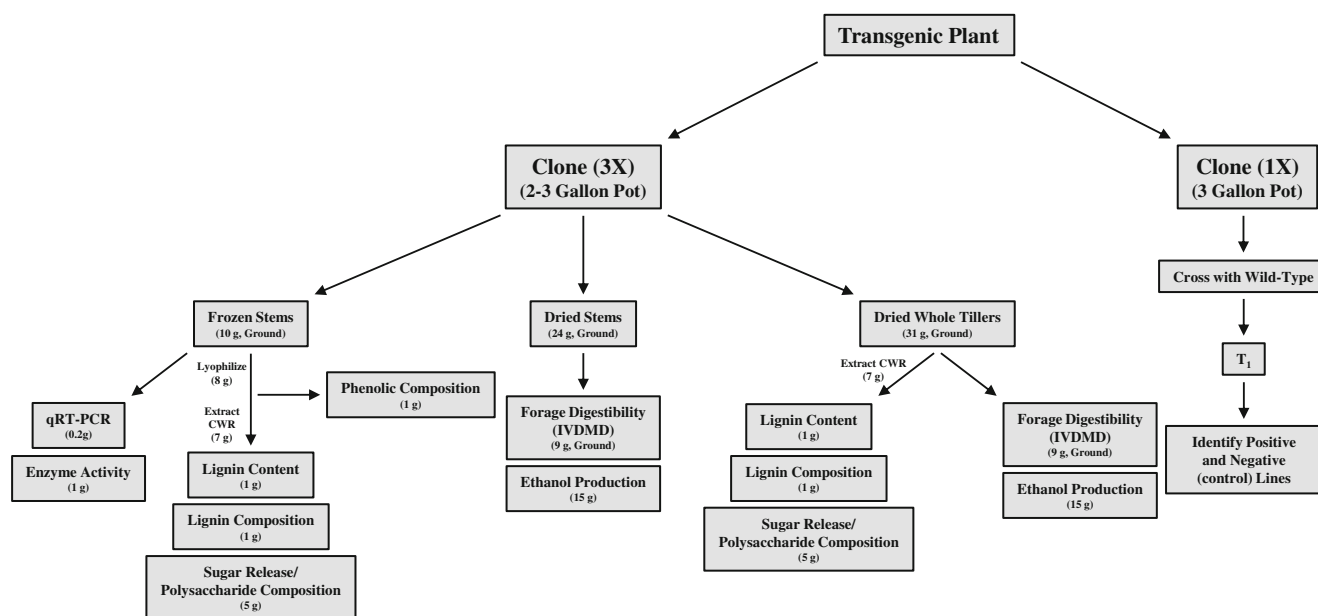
Transgenic Plant

Clone (3X)
(2-3 Gallon Pot)

Clone (1X)
(3 Gallon Pot)

Cross with Wild-Type

$T_1$

Identify Positive and Negative (control) Lines

Frozen Stems
(10 g, Ground)

Lyophilize
(8 g)

Extract CWR
(7 g)

qRT-PCR
(0.2g)

Enzyme Activity
(1 g)

Phenolic Composition
(1 g)

Lignin Content
(1 g)

Lignin Composition
(1 g)

Sugar Release/ Polysaccharide Composition
(5 g)

Dried Stems
(24 g, Ground)

Forage Digestibility (IVDMD)
(9 g, Ground)

Ethanol Production
(15 g)

Dried Whole Tillers
(31 g, Ground)

Extract CWR
(7 g)

Lignin Content
(1 g)

Lignin Composition
(1 g)

Sugar Release/ Polysaccharide Composition
(5 g)

Forage Digestibility (IVDMD)
(9 g, Ground)

Ethanol Production
(15 g)